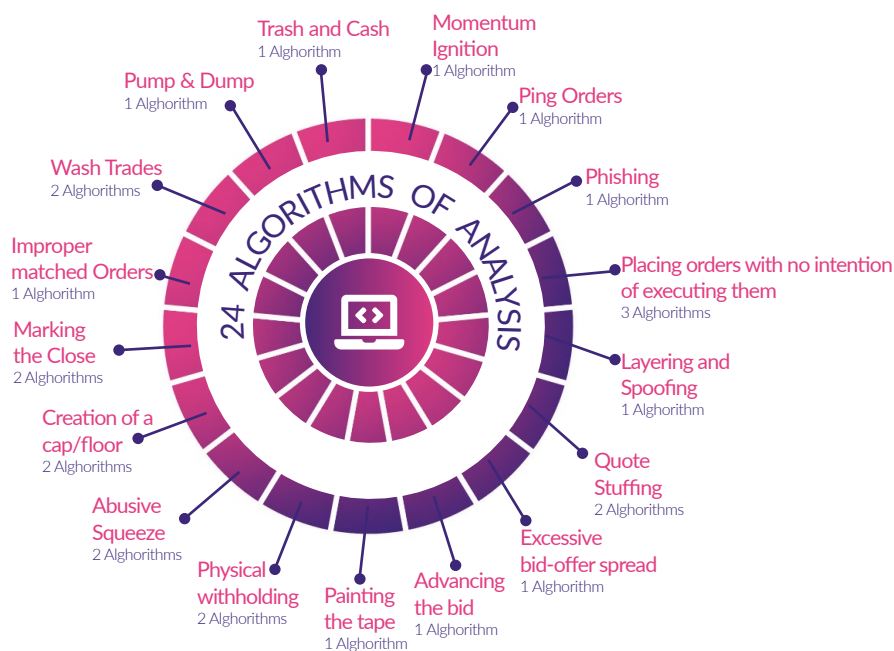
24 ALGORITHMS OF ANALYSIS

Trash and Cash
1 Alghorithm

Momentum Ignition
1 Alghorithm

Ping Orders
1 Alghorithm

Phishing
1 Alghorithm

Placing orders with no intention of executing them
3 Alghorithms

Layering and Spoofing
1 Alghorithm

Quote Stuffing
2 Alghorithms

Excessive bid-offer spread
1 Alghorithm

Advancing the bid
1 Alghorithm

Painting the tape
1 Alghorithm

Physical withholding
2 Alghorithms

Abusive Squeeze
2 Alghorithms

Creation of a cap/floor
2 Alghorithms

Marking the Close
2 Alghorithms

Improper matched Orders
1 Alghorithm

Wash Trades
2 Alghorithms

Pump & Dump
1 Alghorithm